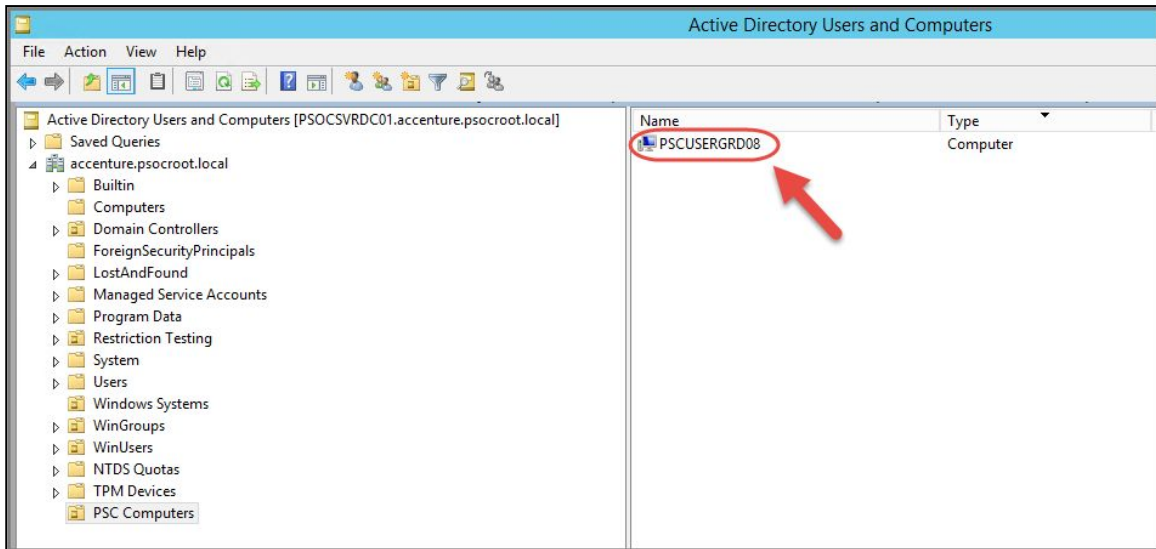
Active Directory Users and Computers

File Action View Help

Active Directory Users and Computers [PSOCSVRDC01.accenture.psocroot.local]
Saved Queries
accenture.psocroot.local
Builtin
Computers
Domain Controllers
ForeignSecurityPrincipals
LostAndFound
Managed Service Accounts
Program Data
Restriction Testing
System
Users
Windows Systems
WinGroups
WinUsers
NTDS Quotas
TPM Devices
PSC Computers

| Name | Type |
|---|---|
| PSCUSERGRD08 | Computer |